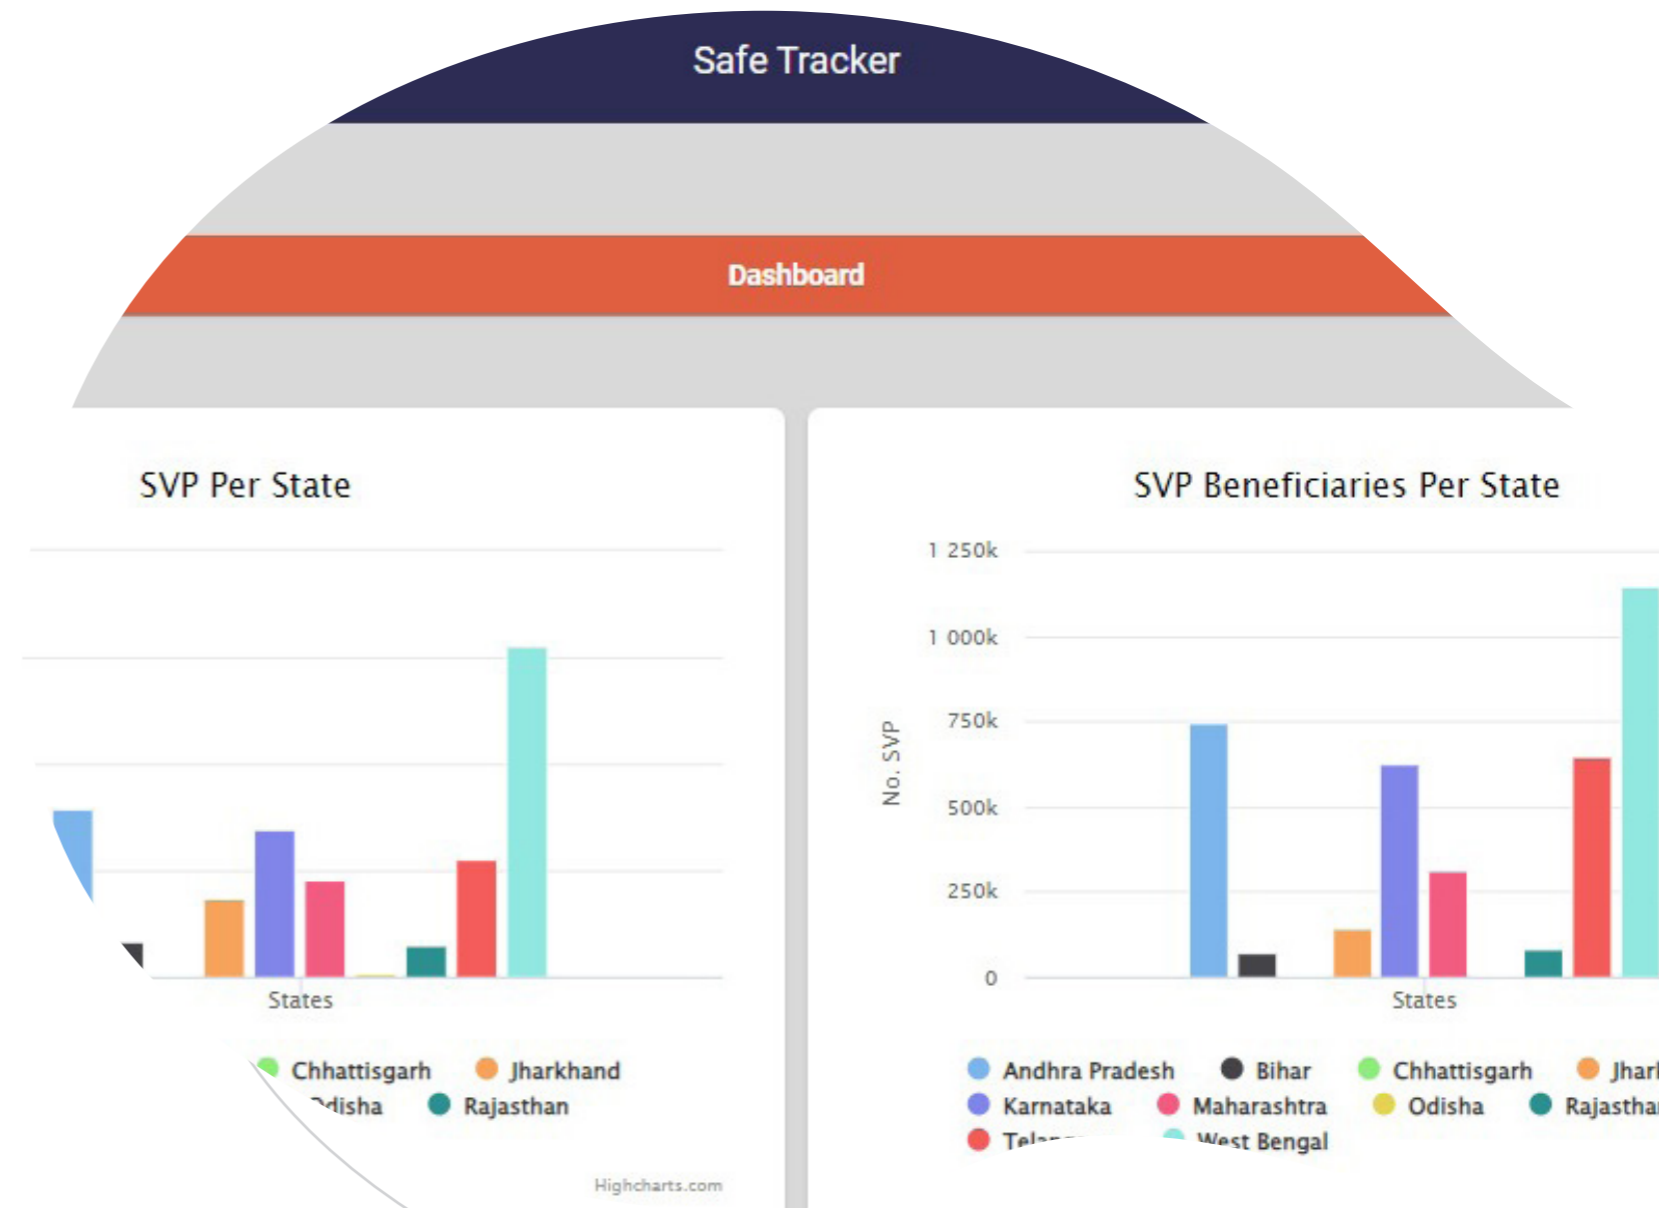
Safe Tracker

Dashboard

SVP Per State

States

Chhattisgarh
Jharkhand
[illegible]disha
Rajasthan

Highcharts.com

SVP Beneficiaries Per State

No. SVP

1 250k
1 000k
750k
500k
250k
0

States

Andhra Pradesh
Bihar
Chhattisgarh
Jhar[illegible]
Karnataka
Maharashtra
Odisha
Rajastha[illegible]
Tel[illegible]
West Bengal